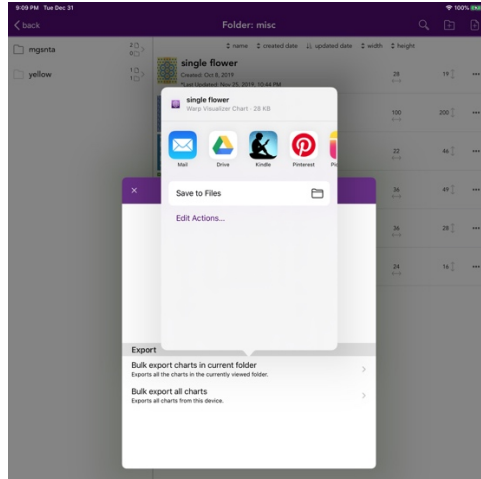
9:09 PM Tue Dec 31

100%

back

Folder: misc

mgsnta

2
0

yellow

1
0

name

created date

updated date

width

height

single flower

Created: Oct 8, 2019

*Last Updated: Nov 25, 2019, 10:44 PM

28

19

100

200

22

46

36

49

36

29

24

16

single flower

Warp Visualizer Chart · 28 KB

Mail

Drive

Kindle

Pinterest

Pi

Save to Files

Edit Actions...

×

Export

Bulk export charts in current folder

Exports all the charts in the currently viewed folder.

Bulk export all charts

Exports all charts from this device.